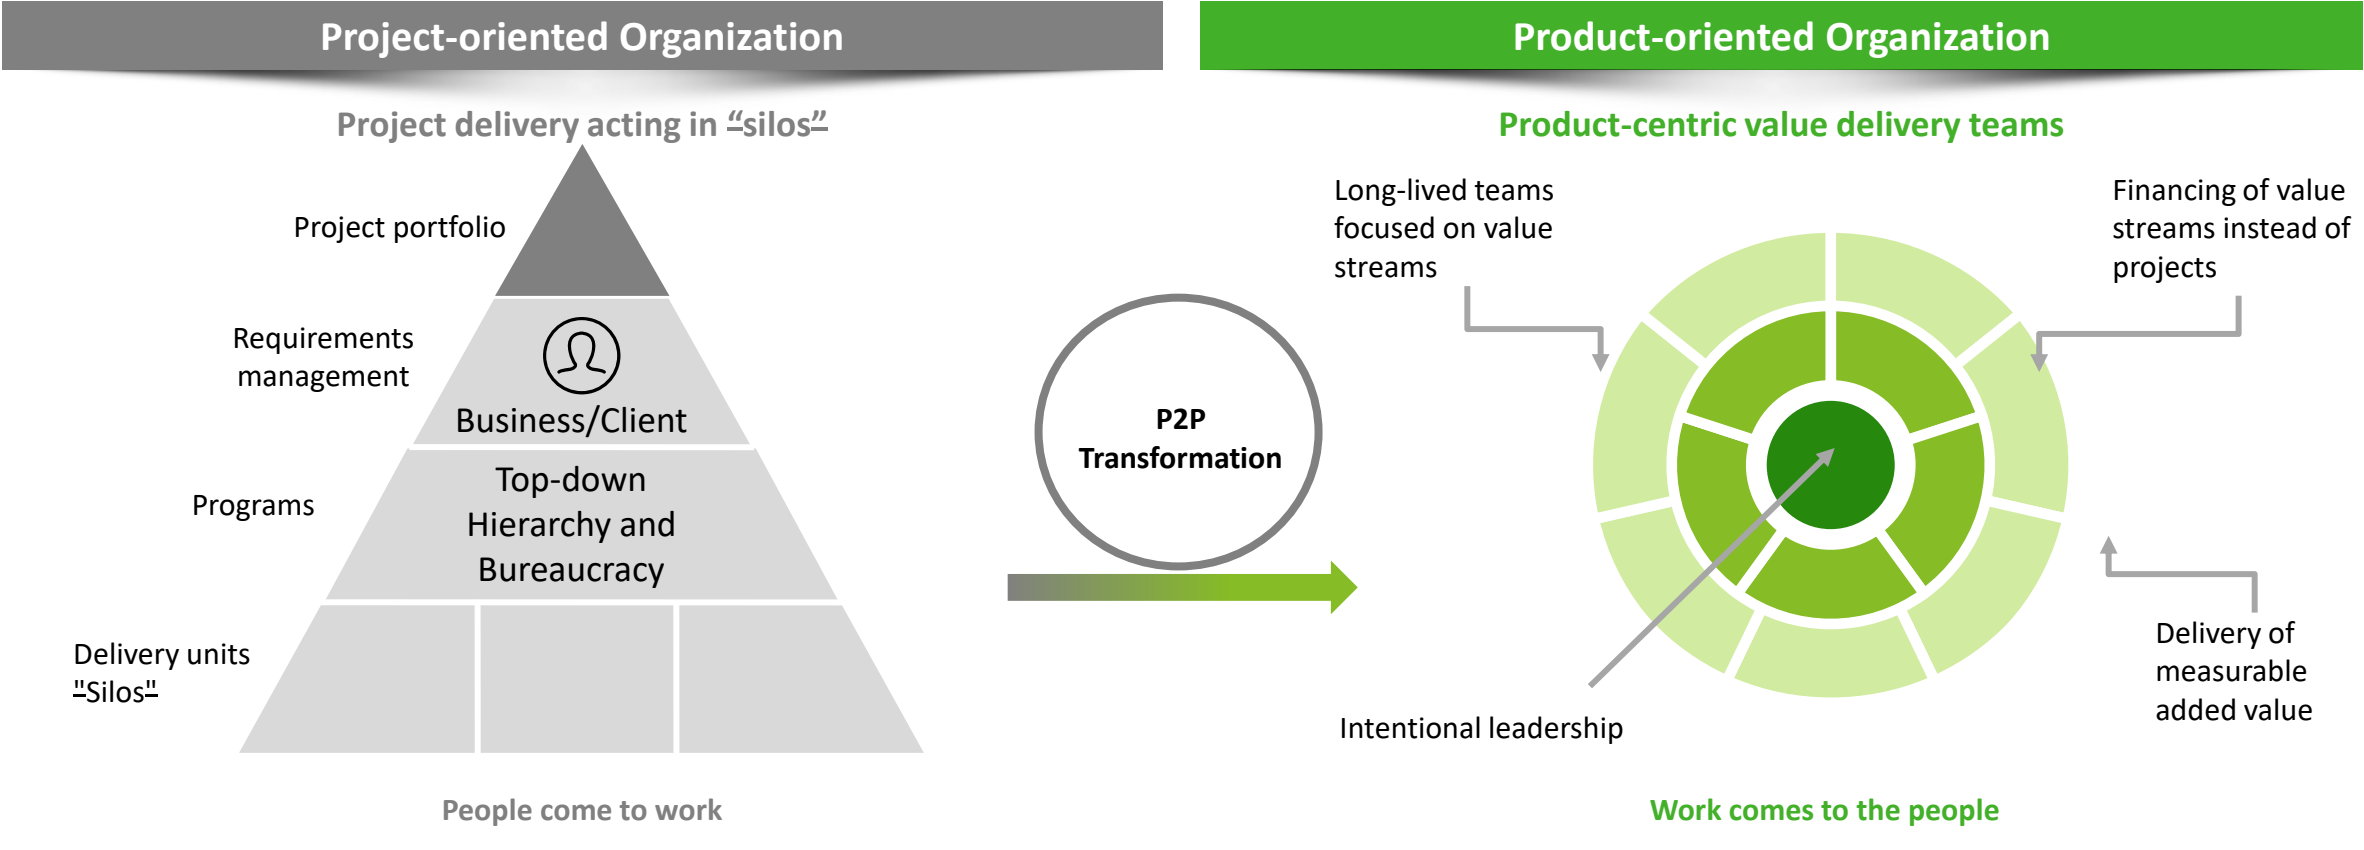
Project-oriented Organization

Project delivery acting in "silos"

Project portfolio

Requirements management

Business/Client

Programs

Top-down Hierarchy and Bureaucracy

Delivery units "Silos"

People come to work

P2P Transformation

Product-oriented Organization

Product-centric value delivery teams

Long-lived teams focused on value streams

Financing of value streams instead of projects

Delivery of measurable added value

Intentional leadership

Work comes to the people